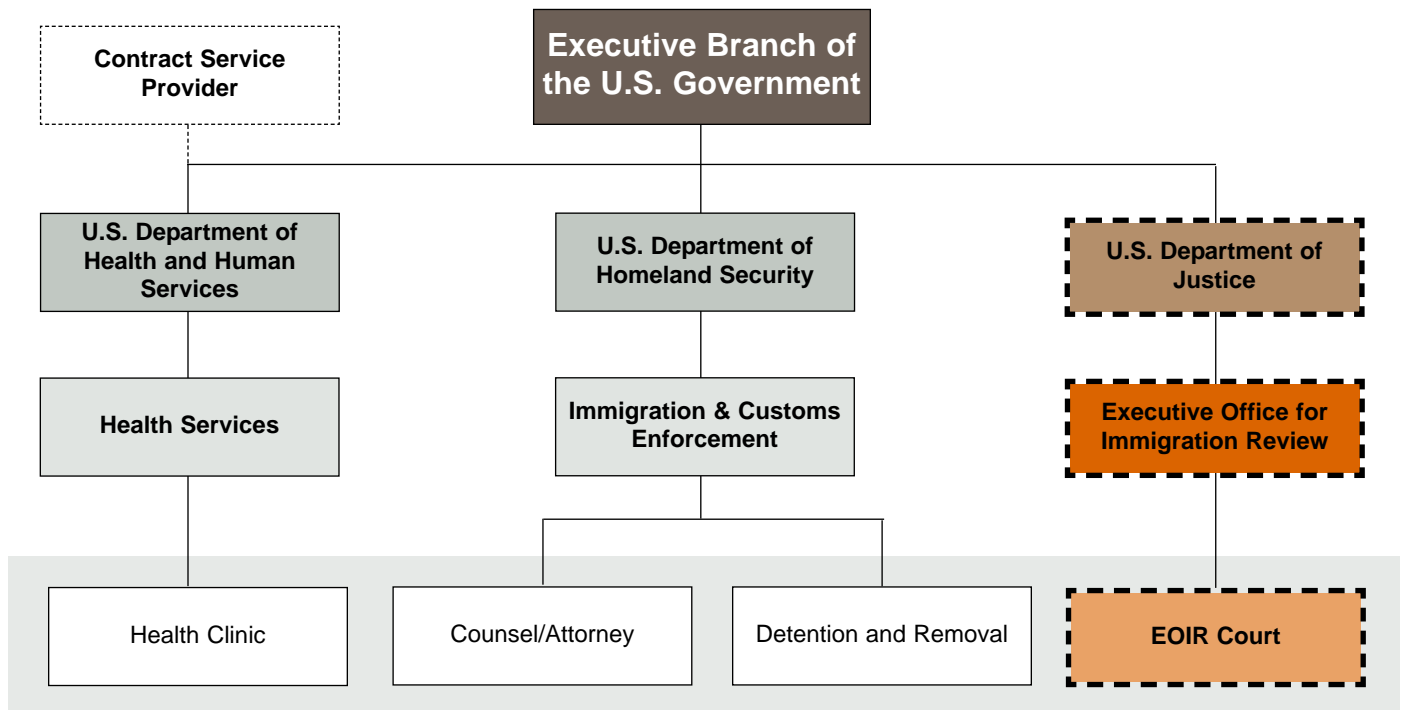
Contract Service Provider

Executive Branch of the U.S. Government

U.S. Department of Health and Human Services

U.S. Department of Homeland Security

U.S. Department of Justice

Health Services

Immigration & Customs Enforcement

Executive Office for Immigration Review

Health Clinic

Counsel/Attorney

Detention and Removal

EOIR Court